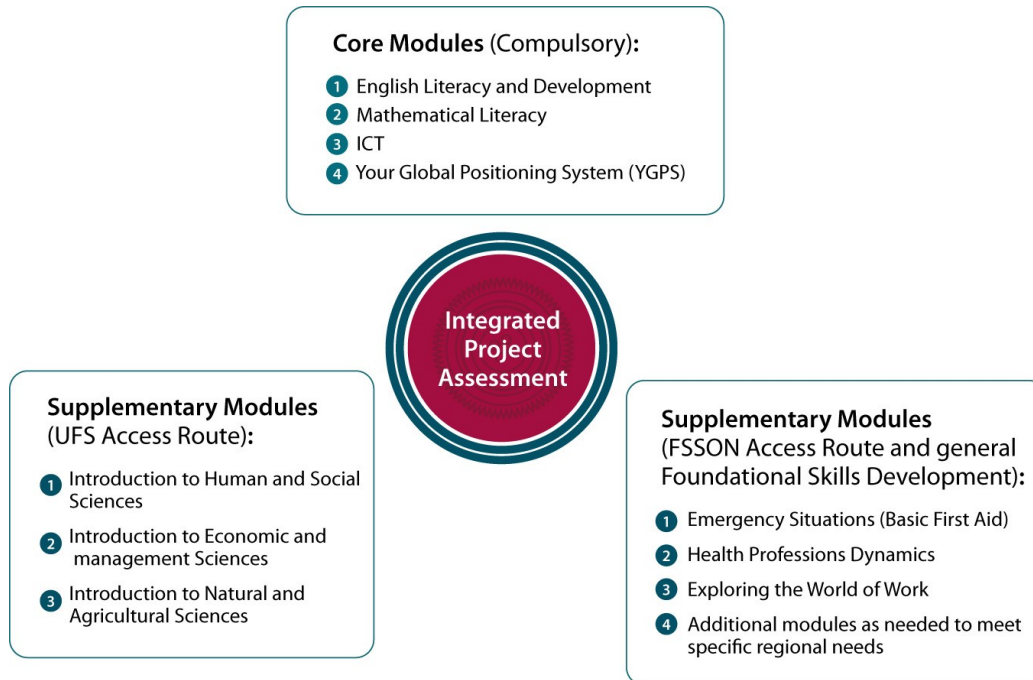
Core Modules (Compulsory):

1 English Literacy and Development
2 Mathematical Literacy
3 ICT
4 Your Global Positioning System (YGPS)

Integrated Project Assessment

Supplementary Modules (UFS Access Route):

1 Introduction to Human and Social Sciences
2 Introduction to Economic and management Sciences
3 Introduction to Natural and Agricultural Sciences

Supplementary Modules (FSSON Access Route and general Foundational Skills Development):

1 Emergency Situations (Basic First Aid)
2 Health Professions Dynamics
3 Exploring the World of Work
4 Additional modules as needed to meet specific regional needs